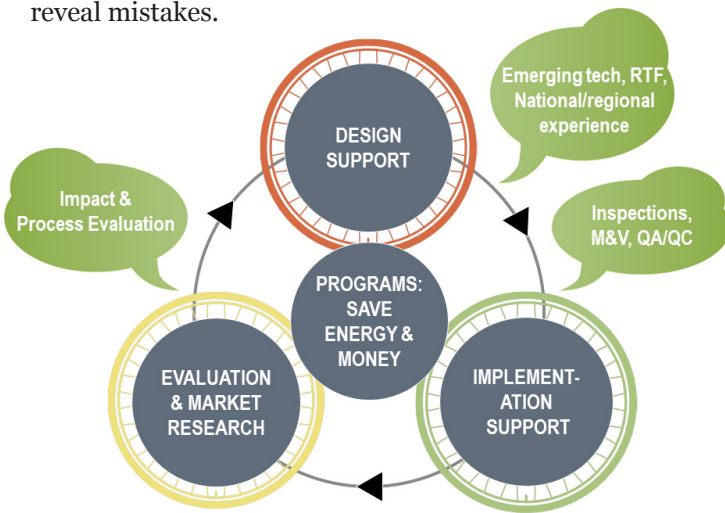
reveal mistakes.

DESIGN SUPPORT

Emerging tech, RTF, National/regional experience

Inspections, M&V, QA/QC

IMPLEMENTATION SUPPORT

PROGRAMS: SAVE ENERGY & MONEY

EVALUATION & MARKET RESEARCH

Impact & Process Evaluation